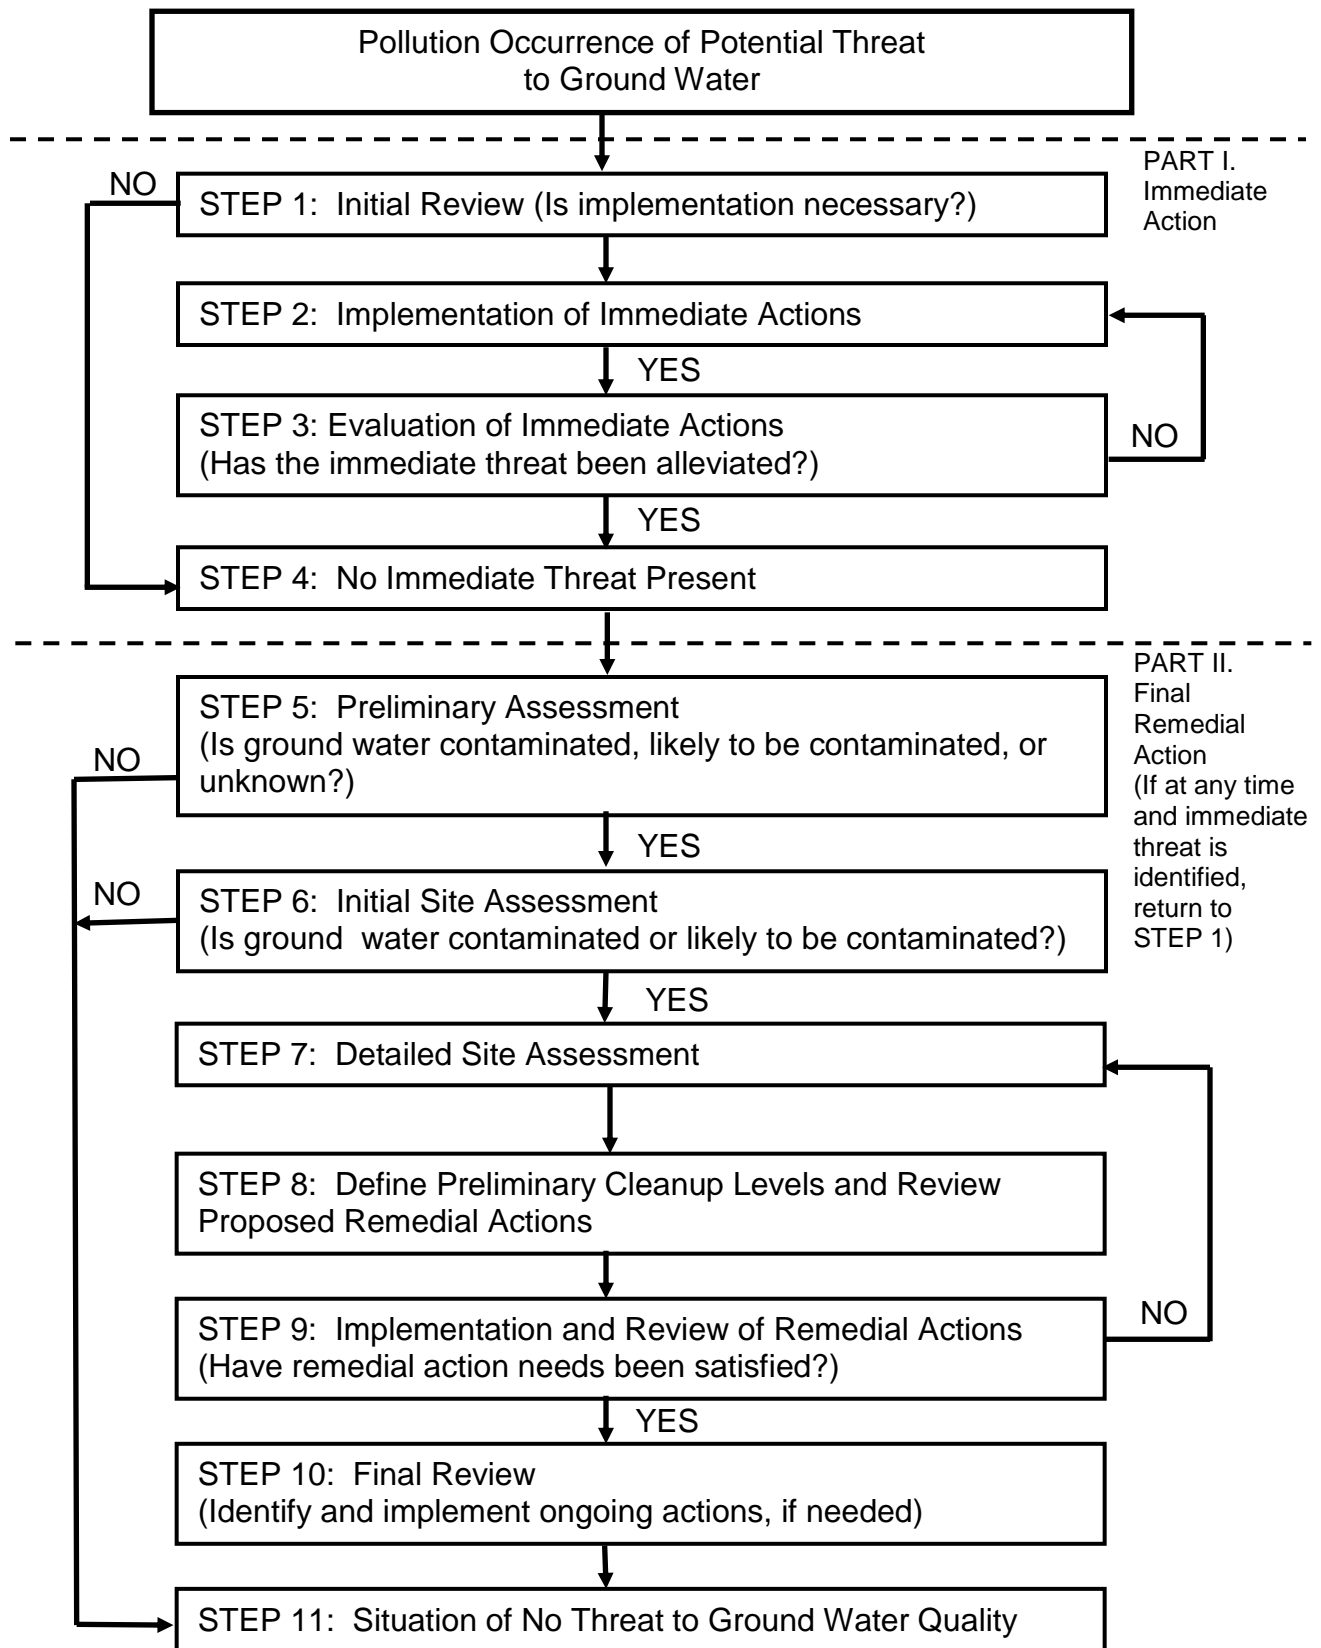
Pollution Occurrence of Potential Threat to Ground Water

PART I. Immediate Action

NO

STEP 1: Initial Review (Is implementation necessary?)

STEP 2: Implementation of Immediate Actions

YES

STEP 3: Evaluation of Immediate Actions (Has the immediate threat been alleviated?)

NO

YES

STEP 4: No Immediate Threat Present

PART II. Final Remedial Action (If at any time and immediate threat is identified, return to STEP 1)

NO

STEP 5: Preliminary Assessment (Is ground water contaminated, likely to be contaminated, or unknown?)

YES

NO

STEP 6: Initial Site Assessment (Is ground water contaminated or likely to be contaminated?)

YES

STEP 7: Detailed Site Assessment

STEP 8: Define Preliminary Cleanup Levels and Review Proposed Remedial Actions

NO

STEP 9: Implementation and Review of Remedial Actions (Have remedial action needs been satisfied?)

YES

STEP 10: Final Review (Identify and implement ongoing actions, if needed)

STEP 11: Situation of No Threat to Ground Water Quality